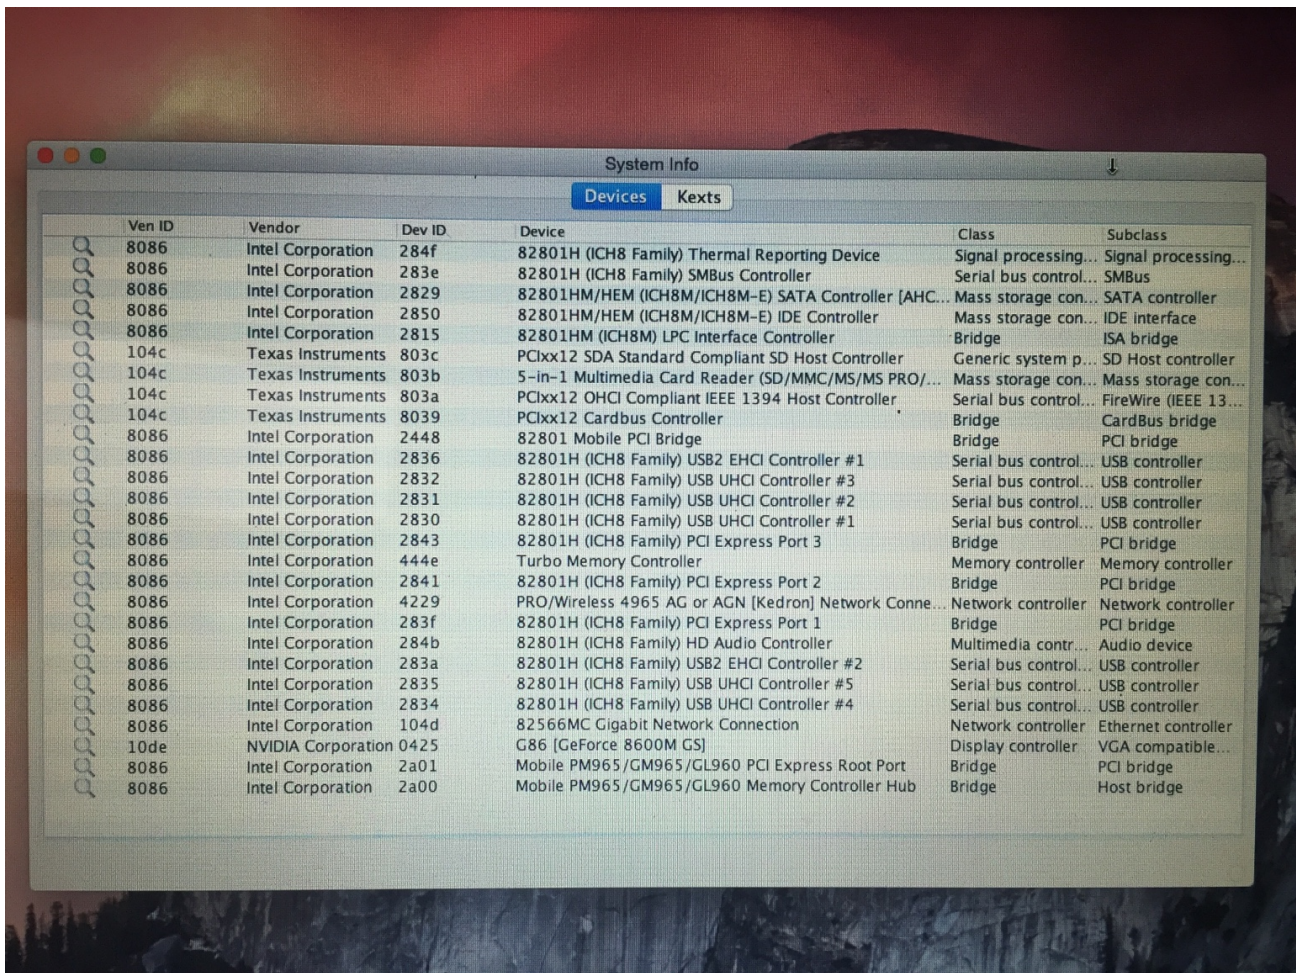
System Info

Devices Kexts

| Ven ID | Vendor | Dev ID | Device | Class | Subclass |
|---|---|---|---|---|---|
| 8086 | Intel Corporation | 284f | 82801H (ICH8 Family) Thermal Reporting Device | Signal processing... | Signal processing... |
| 8086 | Intel Corporation | 283e | 82801H (ICH8 Family) SMBus Controller | Serial bus control... | SMBus |
| 8086 | Intel Corporation | 2829 | 82801HM/HEM (ICH8M/ICH8M-E) SATA Controller [AHC... | Mass storage con... | SATA controller |
| 8086 | Intel Corporation | 2850 | 82801HM/HEM (ICH8M/ICH8M-E) IDE Controller | Mass storage con... | IDE interface |
| 8086 | Intel Corporation | 2815 | 82801HM (ICH8M) LPC Interface Controller | Bridge | ISA bridge |
| 104c | Texas Instruments | 803c | PCIxx12 SDA Standard Compliant SD Host Controller | Generic system p... | SD Host controller |
| 104c | Texas Instruments | 803b | 5-in-1 Multimedia Card Reader (SD/MMC/MS/MS PRO/... | Mass storage con... | Mass storage con... |
| 104c | Texas Instruments | 803a | PCIxx12 OHCI Compliant IEEE 1394 Host Controller | Serial bus control... | FireWire (IEEE 13... |
| 104c | Texas Instruments | 8039 | PCIxx12 Cardbus Controller | Bridge | CardBus bridge |
| 8086 | Intel Corporation | 2448 | 82801 Mobile PCI Bridge | Bridge | PCI bridge |
| 8086 | Intel Corporation | 2836 | 82801H (ICH8 Family) USB2 EHCI Controller #1 | Serial bus control... | USB controller |
| 8086 | Intel Corporation | 2832 | 82801H (ICH8 Family) USB UHCI Controller #3 | Serial bus control... | USB controller |
| 8086 | Intel Corporation | 2831 | 82801H (ICH8 Family) USB UHCI Controller #2 | Serial bus control... | USB controller |
| 8086 | Intel Corporation | 2830 | 82801H (ICH8 Family) USB UHCI Controller #1 | Serial bus control... | USB controller |
| 8086 | Intel Corporation | 2843 | 82801H (ICH8 Family) PCI Express Port 3 | Bridge | PCI bridge |
| 8086 | Intel Corporation | 444e | Turbo Memory Controller | Memory controller | Memory controller |
| 8086 | Intel Corporation | 2841 | 82801H (ICH8 Family) PCI Express Port 2 | Bridge | PCI bridge |
| 8086 | Intel Corporation | 4229 | PRO/Wireless 4965 AG or AGN [Kedron] Network Conne... | Network controller | Network controller |
| 8086 | Intel Corporation | 283f | 82801H (ICH8 Family) PCI Express Port 1 | Bridge | PCI bridge |
| 8086 | Intel Corporation | 284b | 82801H (ICH8 Family) HD Audio Controller | Multimedia contr... | Audio device |
| 8086 | Intel Corporation | 283a | 82801H (ICH8 Family) USB2 EHCI Controller #2 | Serial bus control... | USB controller |
| 8086 | Intel Corporation | 2835 | 82801H (ICH8 Family) USB UHCI Controller #5 | Serial bus control... | USB controller |
| 8086 | Intel Corporation | 2834 | 82801H (ICH8 Family) USB UHCI Controller #4 | Serial bus control... | USB controller |
| 8086 | Intel Corporation | 104d | 82566MC Gigabit Network Connection | Network controller | Ethernet controller |
| 10de | NVIDIA Corporation | 0425 | G86 [GeForce 8600M GS] | Display controller | VGA compatible... |
| 8086 | Intel Corporation | 2a01 | Mobile PM965/GM965/GL960 PCI Express Root Port | Bridge | PCI bridge |
| 8086 | Intel Corporation | 2a00 | Mobile PM965/GM965/GL960 Memory Controller Hub | Bridge | Host bridge |